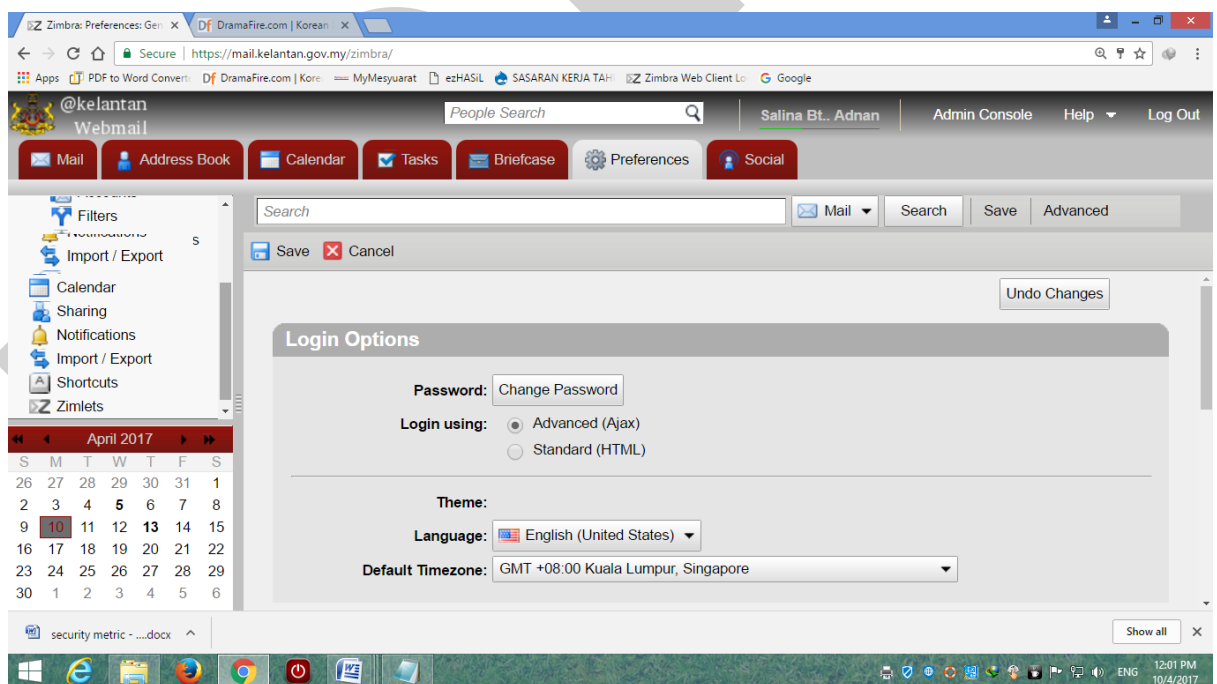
Zimbra: Preferences: Ger ×
DramaFire.com | Korean ×

Secure | https://mail.kelantan.gov.my/zimbra/

Apps PDF to Word Convert DramaFire.com | Kore MyMesyuarat ezHASiL SASARAN KERJA TAH Zimbra Web Client Lo Google

@kelantan Webmail

People Search

Salina Bt.. Adnan Admin Console Help Log Out

Mail Address Book Calendar Tasks Briefcase Preferences Social

Filters
Import / Export
Calendar
Sharing
Notifications
Import / Export
Shortcuts
Zimlets

Search Mail Search Save Advanced

Save Cancel

Undo Changes

Login Options

Password: Change Password

Login using: Advanced (Ajax)
Standard (HTML)

Theme:

Language: English (United States)

Default Timezone: GMT +08:00 Kuala Lumpur, Singapore

April 2017

| S | M | T | W | T | F | S |
|---|---|---|---|---|---|---|
| 26 | 27 | 28 | 29 | 30 | 31 | 1 |
| 2 | 3 | 4 | 5 | 6 | 7 | 8 |
| 9 | 10 | 11 | 12 | 13 | 14 | 15 |
| 16 | 17 | 18 | 19 | 20 | 21 | 22 |
| 23 | 24 | 25 | 26 | 27 | 28 | 29 |
| 30 | 1 | 2 | 3 | 4 | 5 | 6 |

security metric - ....docx

Show all

ENG 12:01 PM 10/4/2017